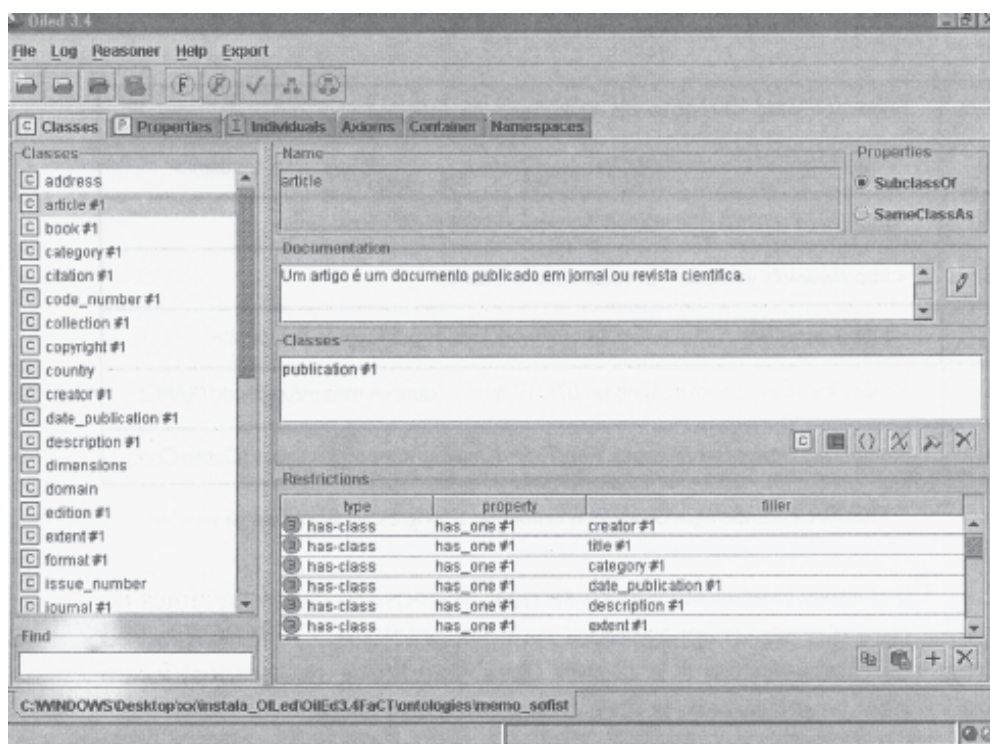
OilEd 3.4

File Log Reasoner Help Export

C Classes P Properties I Individuals Axioms Container Namespaces

Classes
C address
C article #1
C book #1
C category #1
C citation #1
C code_number #1
C collection #1
C copyright #1
C country
C creator #1
C date_publication #1
C description #1
C dimensions
C domain
C edition #1
C extent #1
C format #1
C issue_number
C journal #1

Find

Name
article

Properties
SubclassOf
SameClassAs

Documentation
Um artigo é um documento publicado em jornal ou revista científica.

Classes
publication #1

Restrictions

| type | property | filler |
|---|---|---|
| has-class | has_one #1 | creator #1 |
| has-class | has_one #1 | title #1 |
| has-class | has_one #1 | category #1 |
| has-class | has_one #1 | date_publication #1 |
| has-class | has_one #1 | description #1 |
| has-class | has_one #1 | extent #1 |

C:\WINDOWS\Desktop\xx\instala_OILed\OilEd3.4FaCT\ontologies\memo_sofist